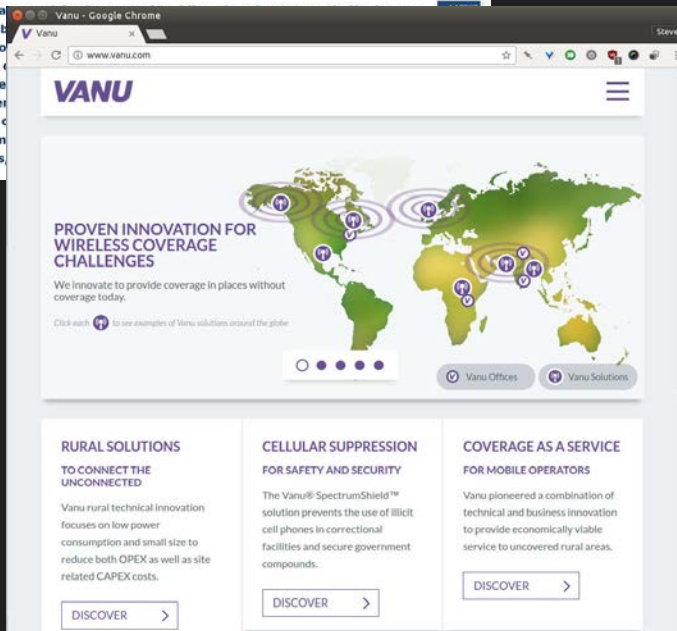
Vanu - Google Chrome

Vanu

Steve

www.vanu.com

VANU

PROVEN INNOVATION FOR WIRELESS COVERAGE CHALLENGES

We innovate to provide coverage in places without coverage today.

Click each to see examples of Vanu solutions around the globe

Vanu Offices

Vanu Solutions

RURAL SOLUTIONS

TO CONNECT THE UNCONNECTED

Vanu rural technical innovation focuses on low power consumption and small size to reduce both OPEX as well as site related CAPEX costs.

DISCOVER

CELLULAR SUPPRESSION

FOR SAFETY AND SECURITY

The Vanu® SpectrumShield™ solution prevents the use of illicit cell phones in correctional facilities and secure government compounds.

DISCOVER

COVERAGE AS A SERVICE

FOR MOBILE OPERATORS

Vanu pioneered a combination of technical and business innovation to provide economically viable service to uncovered rural areas.

DISCOVER